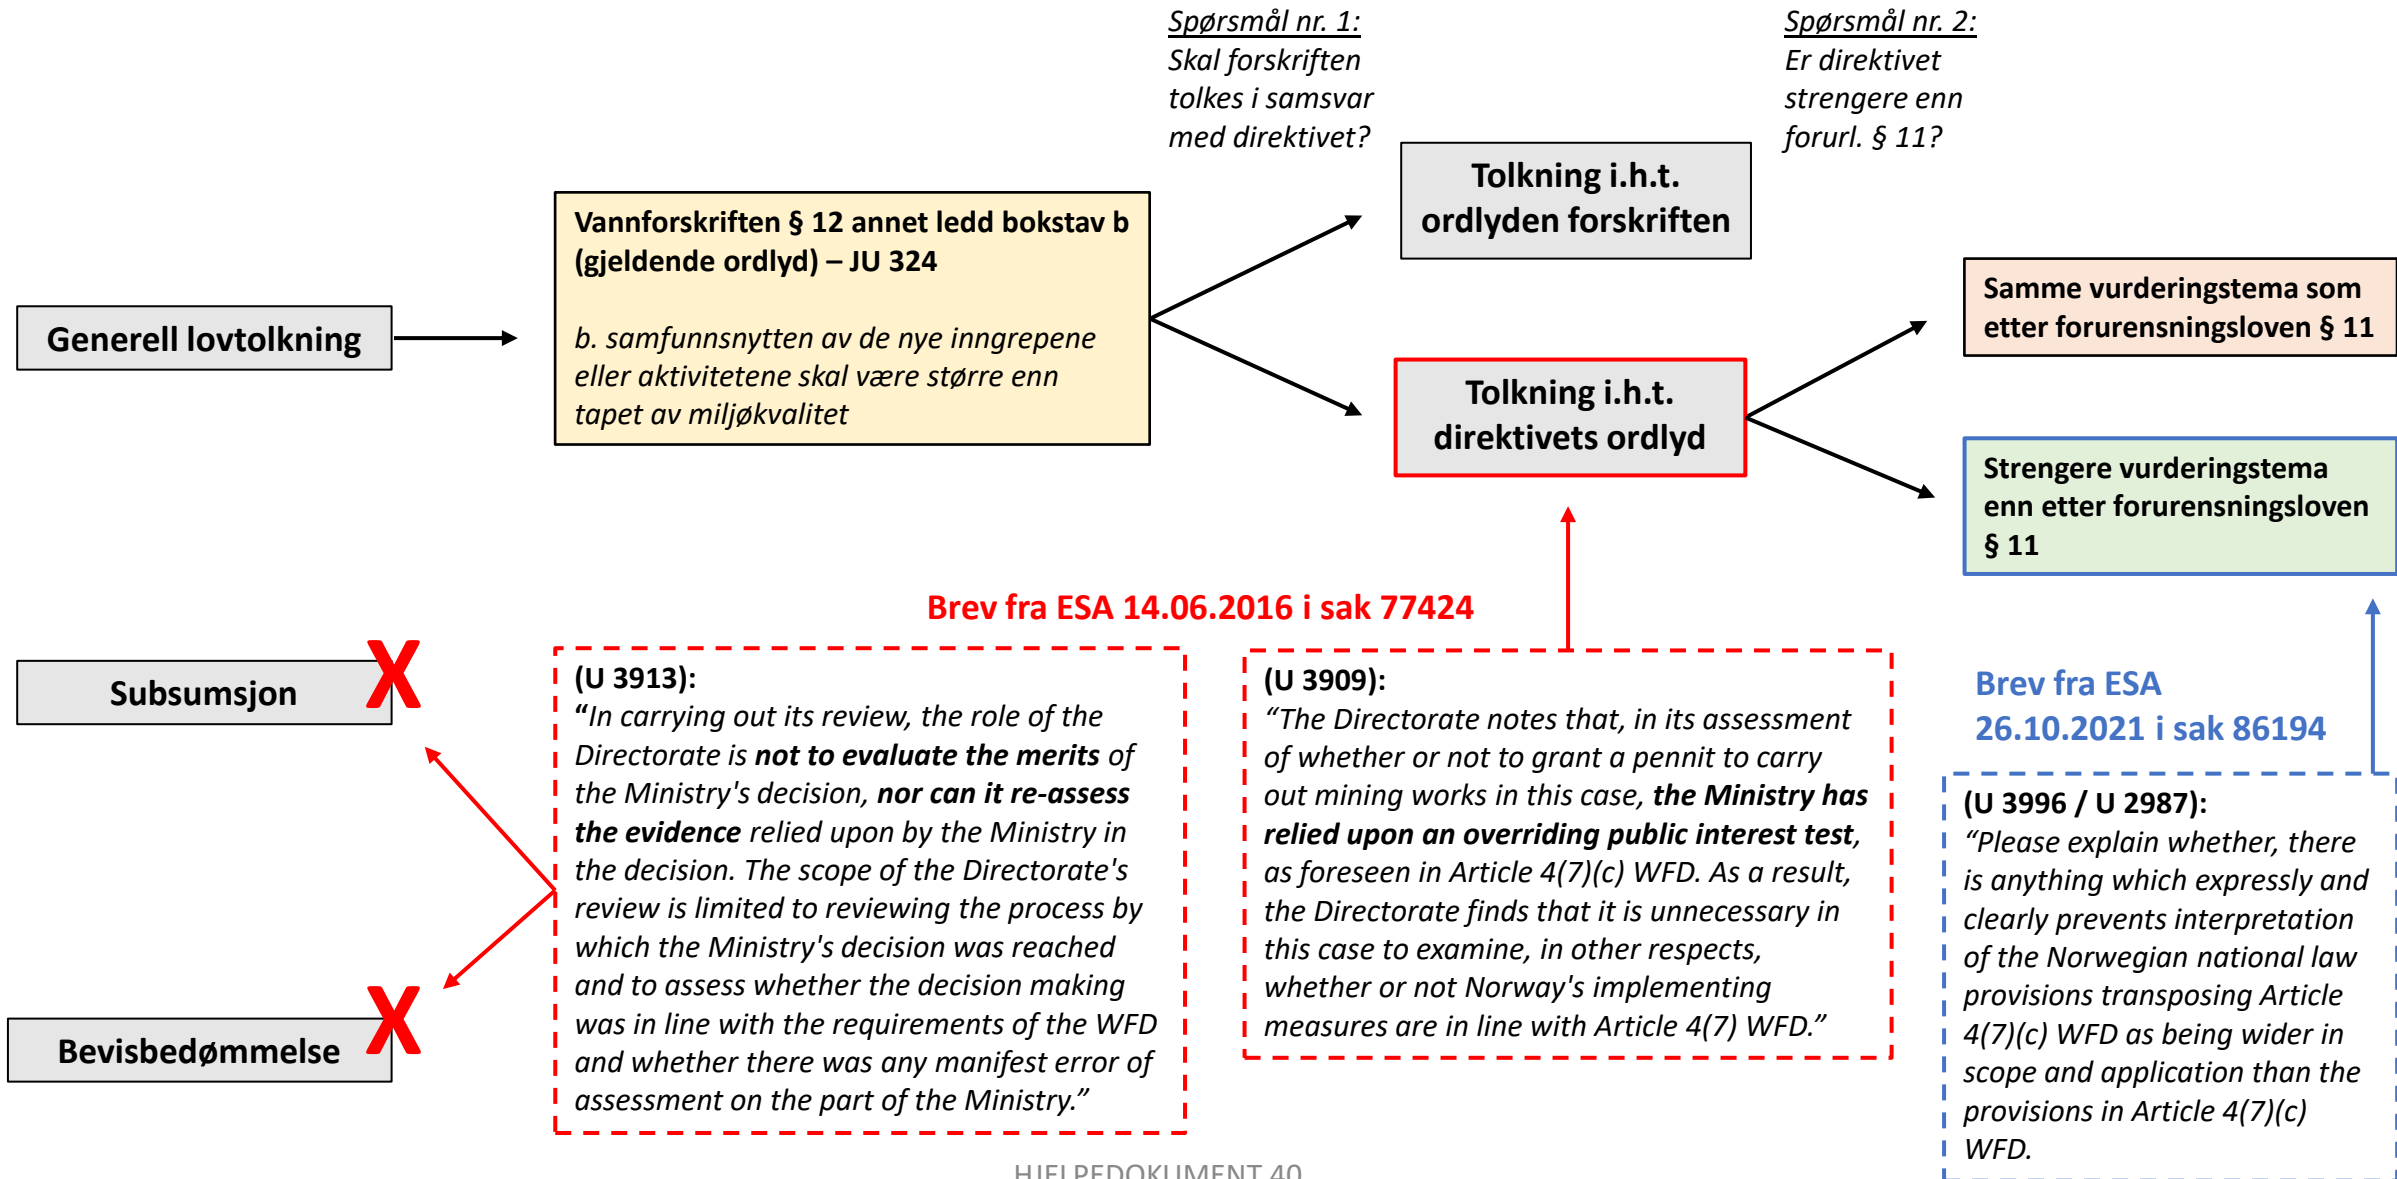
Spørsmål nr. 1:
Skal forskriften tolkes i samsvar med direktivet?

Spørsmål nr. 2:
Er direktivet strengere enn forurl. § 11?

Generell lovtolkning

Vannforskriften § 12 annet ledd bokstav b (gjeldende ordlyd) – JU 324

b. samfunnsnytten av de nye inngrepene eller aktivitetene skal være større enn tapet av miljøkvalitet

Tolkning i.h.t. ordlyden forskriften

Tolkning i.h.t. direktivets ordlyd

Samme vurderingstema som etter forurensningsloven § 11

Strengere vurderingstema enn etter forurensningsloven § 11

Brev fra ESA 14.06.2016 i sak 77424

Subsumsjon X

Bevisbedømmelse X

(U 3913):
"In carrying out its review, the role of the Directorate is **not to evaluate the merits** of the Ministry's decision, **nor can it re-assess the evidence** relied upon by the Ministry in the decision. The scope of the Directorate's review is limited to reviewing the process by which the Ministry's decision was reached and to assess whether the decision making was in line with the requirements of the WFD and whether there was any manifest error of assessment on the part of the Ministry."

(U 3909):
"The Directorate notes that, in its assessment of whether or not to grant a pennit to carry out mining works in this case, **the Ministry has relied upon an overriding public interest test**, as foreseen in Article 4(7)(c) WFD. As a result, the Directorate finds that it is unnecessary in this case to examine, in other respects, whether or not Norway's implementing measures are in line with Article 4(7) WFD."

Brev fra ESA 26.10.2021 i sak 86194

(U 3996 / U 2987):
"Please explain whether, there is anything which expressly and clearly prevents interpretation of the Norwegian national law provisions transposing Article 4(7)(c) WFD as being wider in scope and application than the provisions in Article 4(7)(c) WFD.

HJELPEDOKUMENT 40